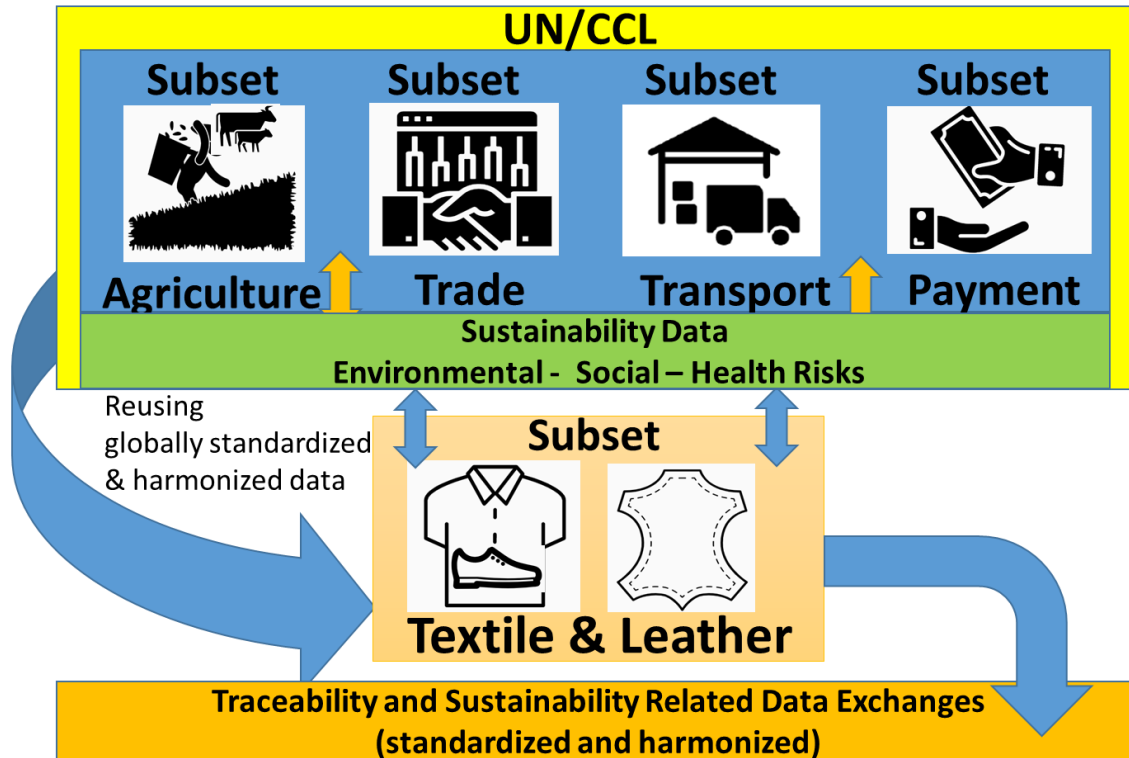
UN/CCL

Subset
Agriculture

Subset
Trade

Subset
Transport

Subset
Payment

Sustainability Data
Environmental - Social – Health Risks

Reusing globally standardized & harmonized data

Subset
Textile & Leather

Traceability and Sustainability Related Data Exchanges (standardized and harmonized)